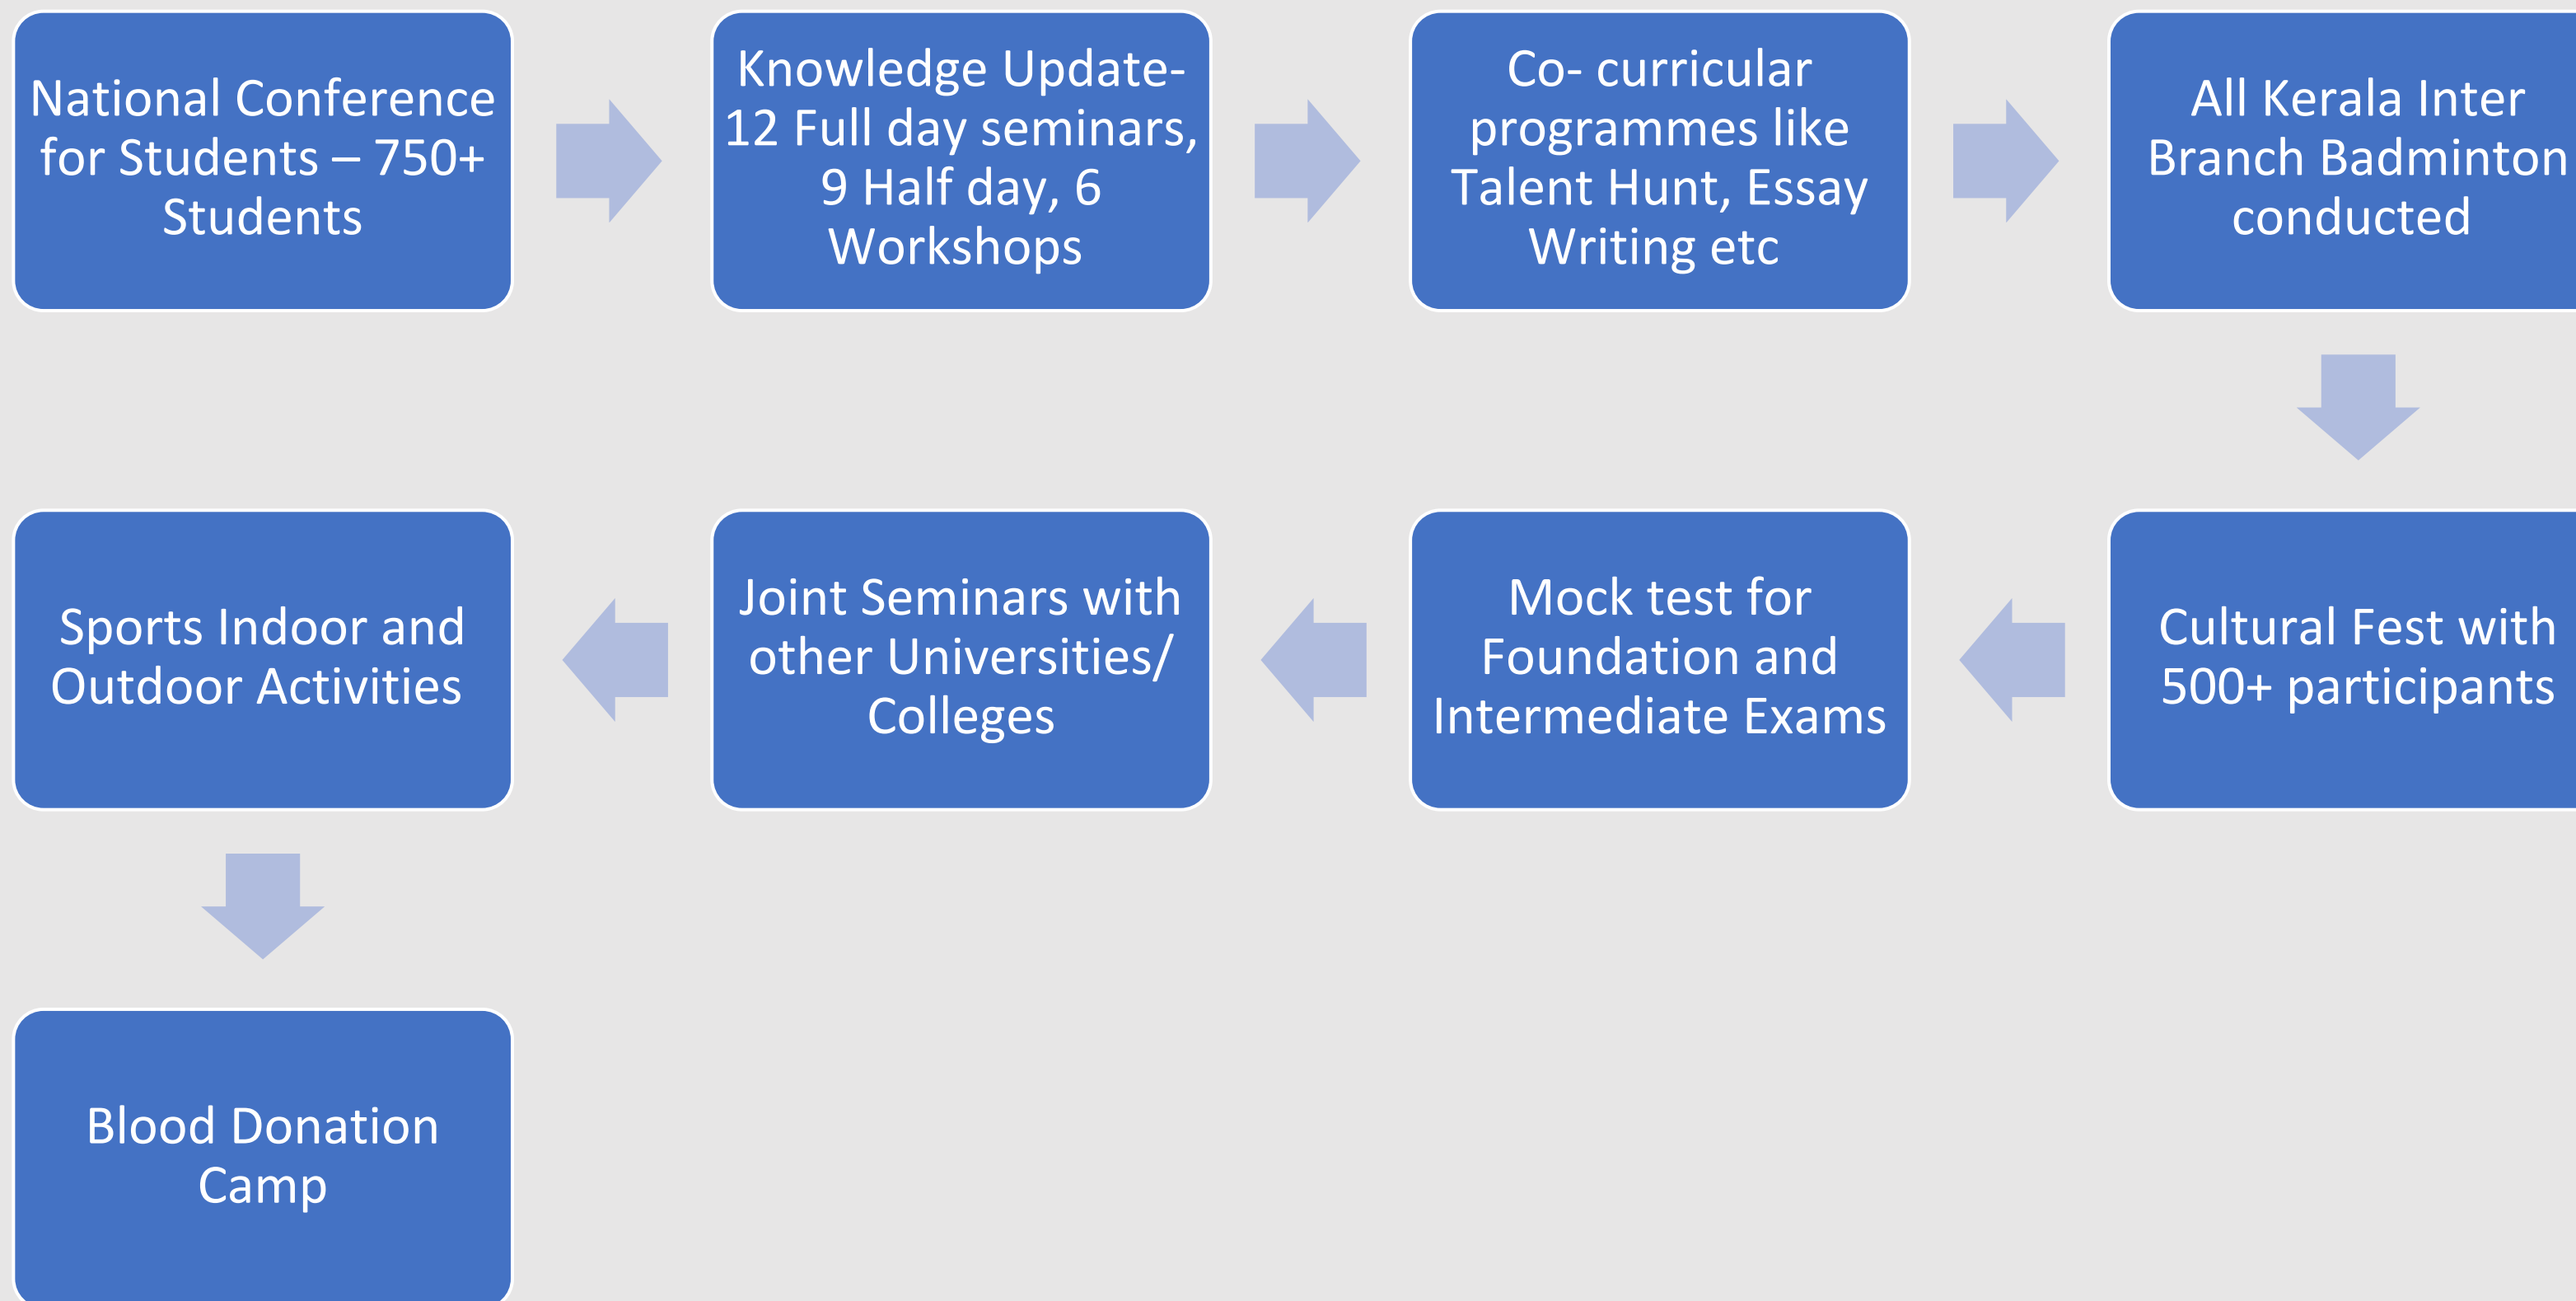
National Conference for Students – 750+ Students

Knowledge Update- 12 Full day seminars, 9 Half day, 6 Workshops

Co- curricular programmes like Talent Hunt, Essay Writing etc

All Kerala Inter Branch Badminton conducted

Cultural Fest with 500+ participants

Mock test for Foundation and Intermediate Exams

Joint Seminars with other Universities/ Colleges

Sports Indoor and Outdoor Activities

Blood Donation Camp